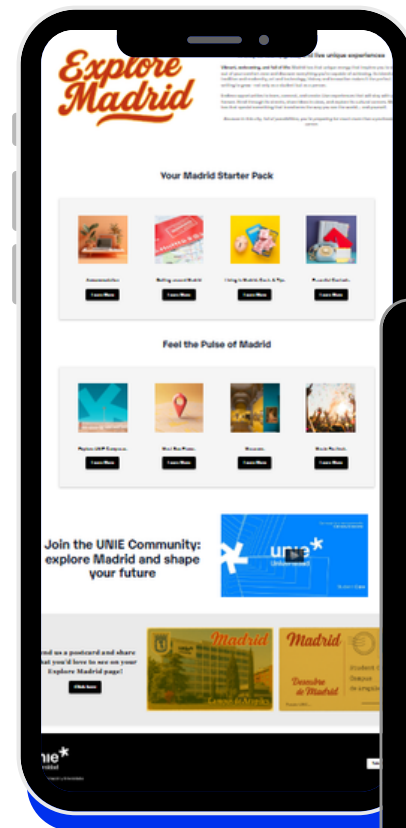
Explore Madrid

Your Madrid Starter Pack

Accommodation
Learn More

Getting around Madrid
Learn More

Living in Madrid: Facts & Tips
Learn More

Essential Bureaucracy
Learn More

Feel the Pulse of Madrid

Explore UNIE Campuses
Learn More

Meet The Locals
Learn More

Museums
Learn More

Music Festivals
Learn More

Join the UNIE Community: explore Madrid and shape your future

unie*

...end us a postcard and share what you'd love to see on your Explore Madrid page!

Click here

Madrid

Madrid

Descubre el Madrid

unie*